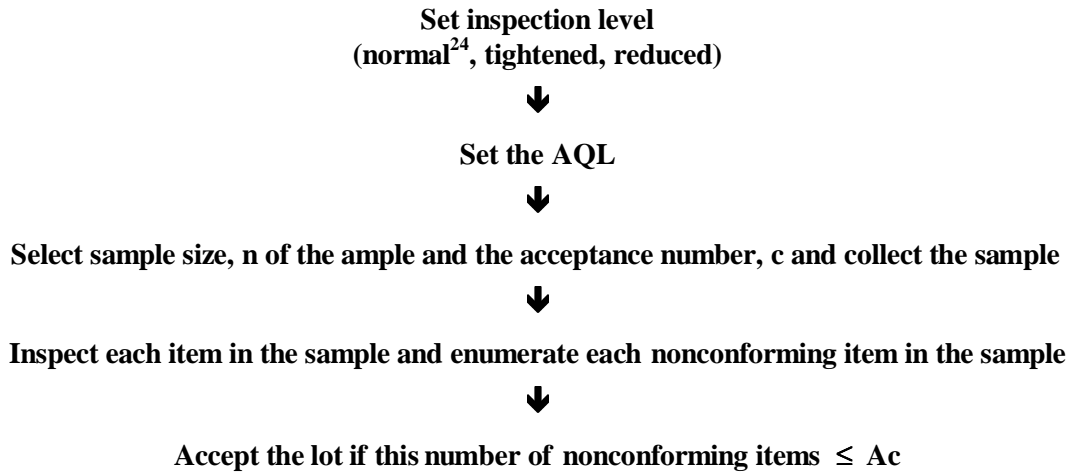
Set inspection level
(normal$^{24}$, tightened, reduced)

Set the AQL

Select sample size, n of the ample and the acceptance number, c and collect the sample

Inspect each item in the sample and enumerate each nonconforming item in the sample

Accept the lot if this number of nonconforming items $\leq$ Ac